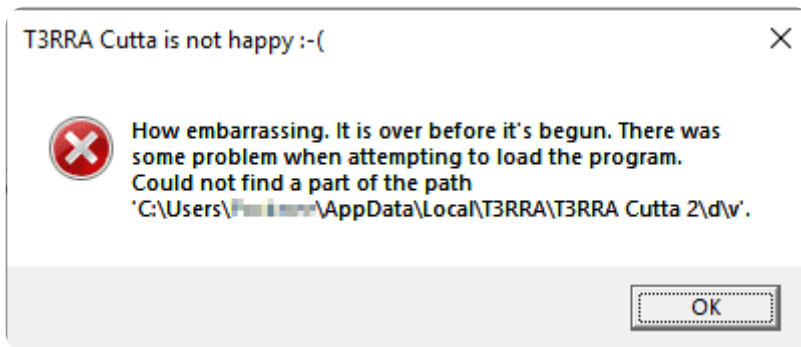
T3RRA Cutta is not happy :-(

How embarrassing. It is over before it's begun. There was some problem when attempting to load the program. Could not find a part of the path 'C:\Users\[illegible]\AppData\Local\T3RRA\T3RRA Cutta 2\d\v'.

OK